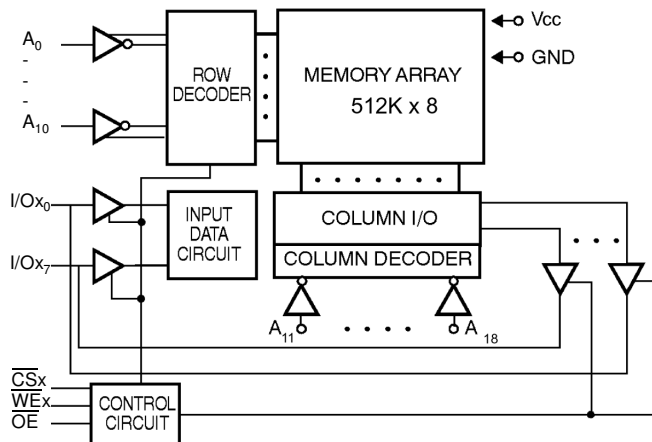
$A_0$
-
-
-
$A_{10}$

ROW DECODER

MEMORY ARRAY
512K x 8

Vcc
GND

$I/Ox_0$
$I/Ox_7$

INPUT DATA CIRCUIT

COLUMN I/O
COLUMN DECODER

$A_{11}$ . . . . $A_{18}$

$\overline{CS}x$
$\overline{WE}x$
$\overline{OE}$

CONTROL CIRCUIT